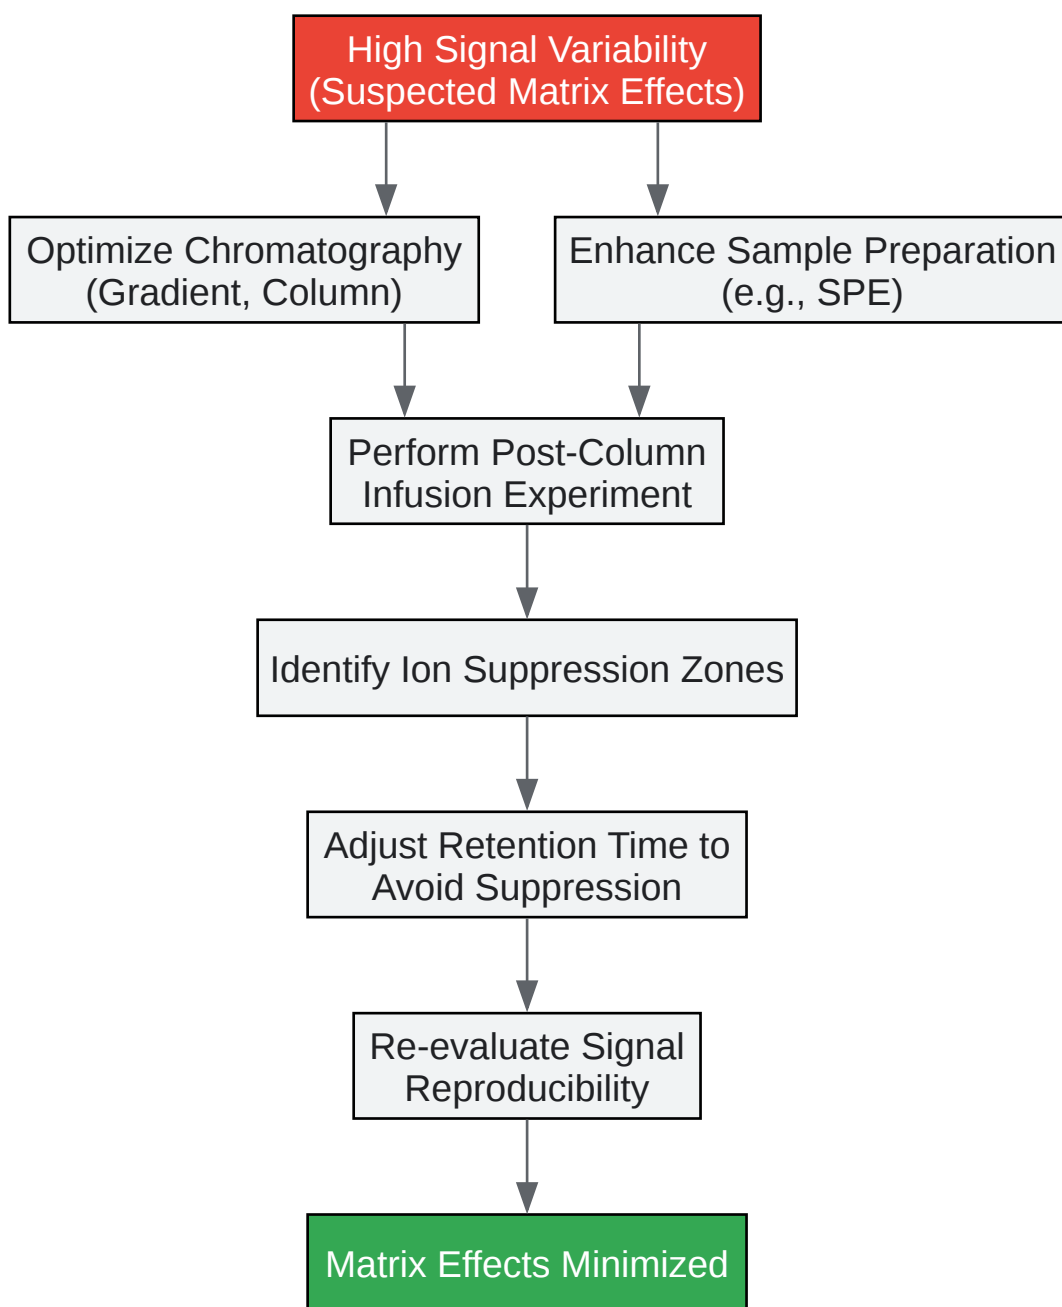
High Signal Variability
(Suspected Matrix Effects)

Optimize Chromatography
(Gradient, Column)

Enhance Sample Preparation
(e.g., SPE)

Perform Post-Column
Infusion Experiment

Identify Ion Suppression Zones

Adjust Retention Time to
Avoid Suppression

Re-evaluate Signal
Reproducibility

Matrix Effects Minimized